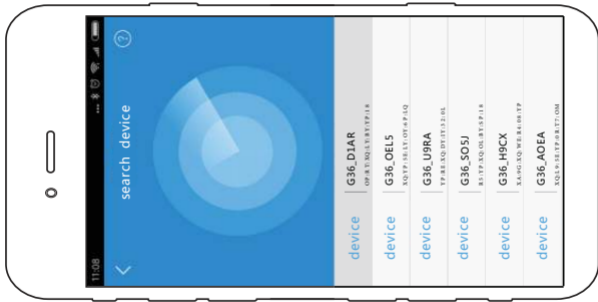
11:08

search device

?

device G36_D1AR 0F:B1:XQ:L1:BY:YP:18
device G36_OEL5 SQ:TP:10:L1:OT:0P:SQ
device G36_U9RA YP:BX:XQ:DT:32:DL
device G36_SO5J B1:YP:XQ:0L:BY:YP:18
device G36_H9CX XA:NQ:XQ:WE:B4:08:YP
device G36_AOEA XQ:L9:5E:YP:0B:YT:0M